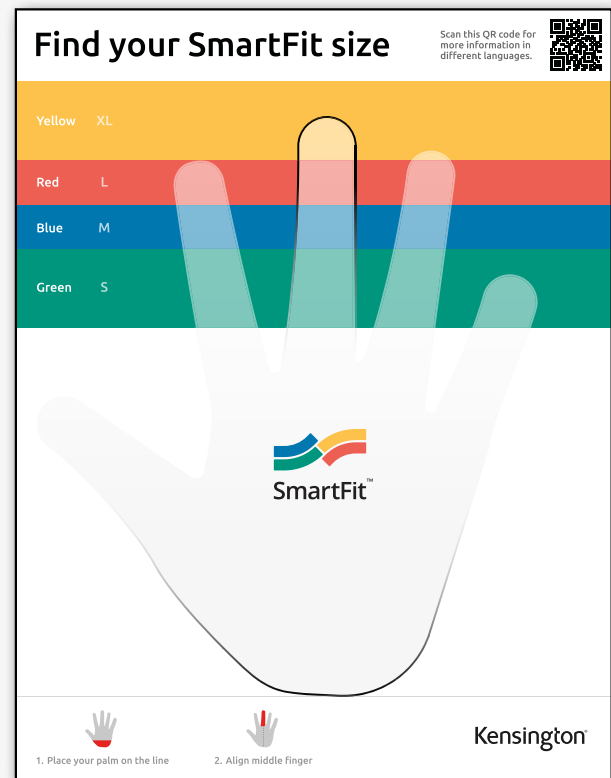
Find your SmartFit size

Scan this QR code for more information in different languages.

Yellow XL

Red L

Blue M

Green S

SmartFit™

1. Place your palm on the line

2. Align middle finger

Kensington®